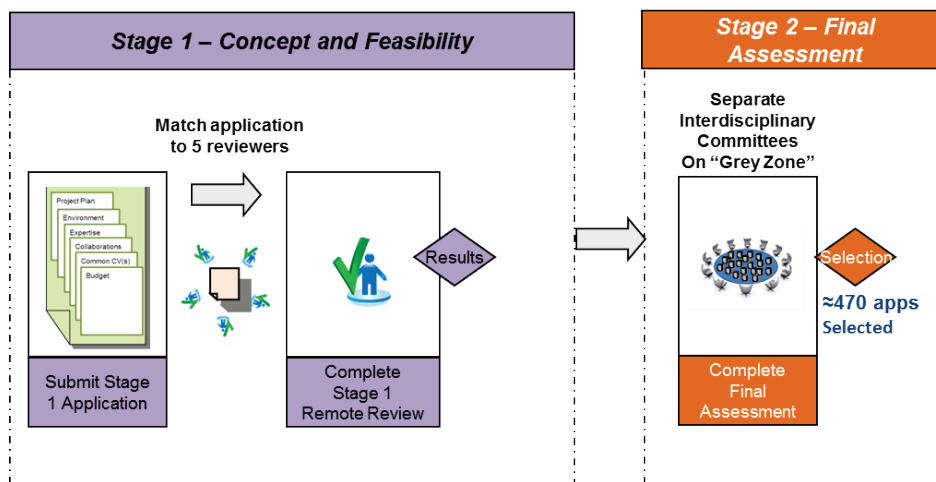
Stage 1 – Concept and Feasibility

Stage 2 – Final Assessment

Match application to 5 reviewers

Project Plan
Environment
Expertise
Collaborations
Common CV(s)
Budget

Submit Stage 1 Application

Results

Complete Stage 1 Remote Review

Separate Interdisciplinary Committees On “Grey Zone”

Selection

≈470 apps Selected

Complete Final Assessment